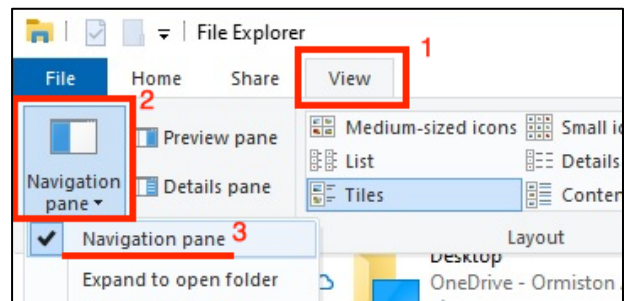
File Explorer

File Home Share View 1

2

Navigation pane

Preview pane

Details pane

Medium-sized icons

Small ic

List

Details

Tiles

Conten

Layout

Navigation pane 3

Expand to open folder

Desktop

OneDrive - Ormiston